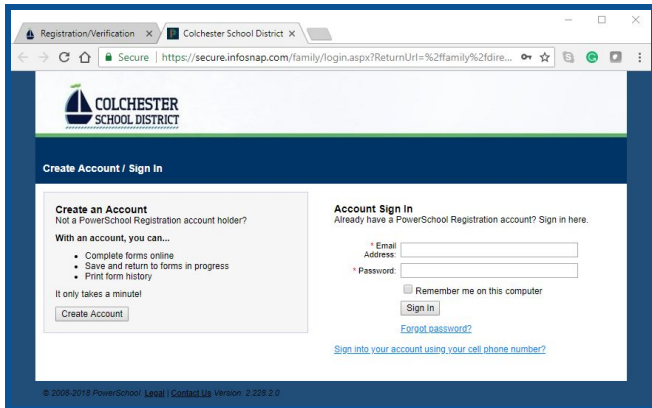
Registration/Verification ×
Colchester School District ×

Secure | https://secure.infosnap.com/family/login.aspx?ReturnUrl=%2ffamily%2fdire...

COLCHESTER
SCHOOL DISTRICT

Create Account / Sign In

Create an Account
Not a PowerSchool Registration account holder?

With an account, you can...

- Complete forms online
- Save and return to forms in progress
- Print form history

It only takes a minute!

Create Account

Account Sign In
Already have a PowerSchool Registration account? Sign in here.

* Email Address:

* Password:

Remember me on this computer

Sign In

Forgot password?

Sign into your account using your cell phone number?

© 2008-2018 PowerSchool. Legal | Contact Us Version: 2.228.2.0